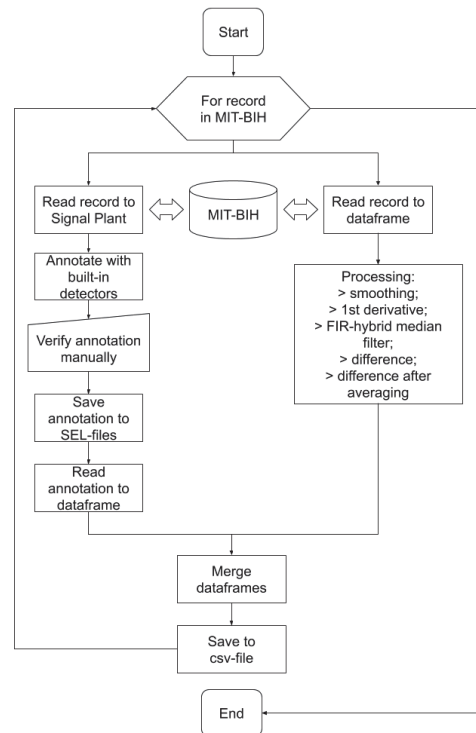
Start

For record in MIT-BIH

Read record to Signal Plant

MIT-BIH

Read record to dataframe

Annotate with built-in detectors

Verify annotation manually

Save annotation to SEL-files

Read annotation to dataframe

Processing:
> smoothing;
> 1st derivative;
> FIR-hybrid median filter;
> difference;
> difference after averaging

Merge dataframes

Save to csv-file

End